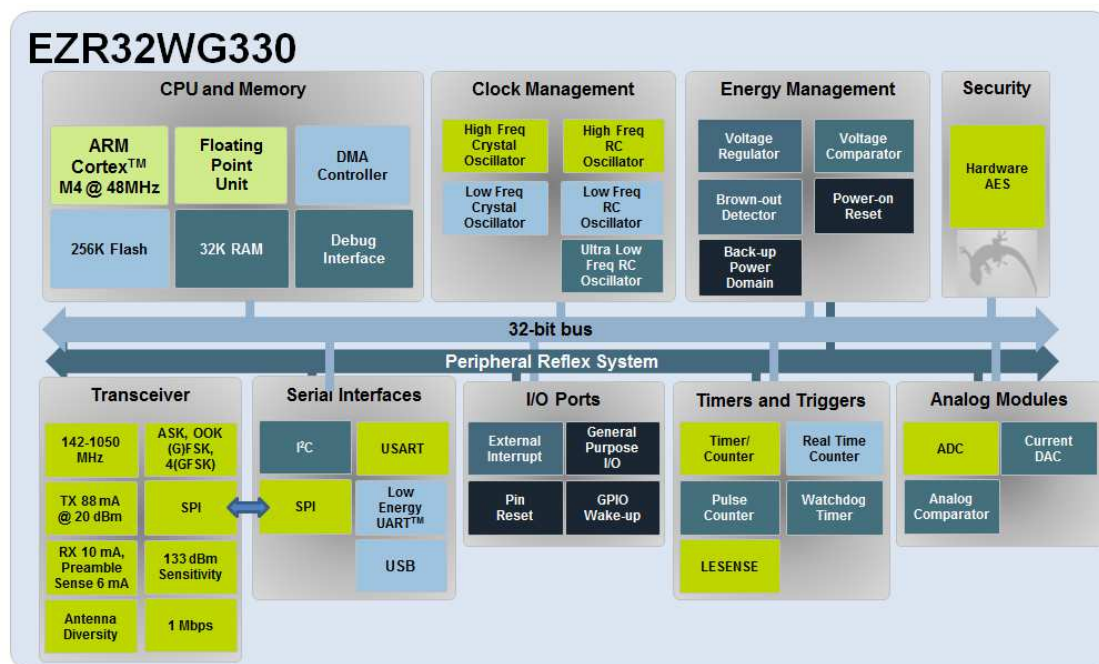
EZR32WG330

CPU and Memory

ARM Cortex$^{TM}$ M4 @ 48MHz

Floating Point Unit

DMA Controller

256K Flash

32K RAM

Debug Interface

Clock Management

High Freq Crystal Oscillator

High Freq RC Oscillator

Low Freq Crystal Oscillator

Low Freq RC Oscillator

Ultra Low Freq RC Oscillator

Energy Management

Voltage Regulator

Voltage Comparator

Brown-out Detector

Power-on Reset

Back-up Power Domain

Security

Hardware AES

32-bit bus

Peripheral Reflex System

Transceiver

142-1050 MHz

ASK, OOK (G)FSK, 4(GFSK)

TX 88 mA @ 20 dBm

SPI

RX 10 mA, Preamble Sense 6 mA

133 dBm Sensitivity

Antenna Diversity

1 Mbps

Serial Interfaces

I$^2$C

USART

SPI

Low Energy UART$^{TM}$

USB

I/O Ports

External Interrupt

General Purpose I/O

Pin Reset

GPIO Wake-up

Timers and Triggers

Timer/ Counter

Real Time Counter

Pulse Counter

Watchdog Timer

LESENSE

Analog Modules

ADC

Current DAC

Analog Comparator